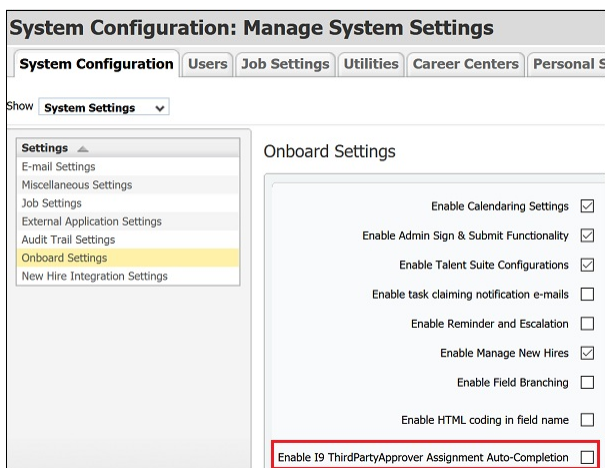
System Configuration: Manage System Settings

System Configuration | Users | Job Settings | Utilities | Career Centers | Personal S

Show System Settings

Settings
E-mail Settings
Miscellaneous Settings
Job Settings
External Application Settings
Audit Trail Settings
Onboard Settings
New Hire Integration Settings

Onboard Settings

Enable Calendaring Settings
Enable Admin Sign & Submit Functionality
Enable Talent Suite Configurations
Enable task claiming notification e-mails
Enable Reminder and Escalation
Enable Manage New Hires
Enable Field Branching
Enable HTML coding in field name
Enable I9 ThirdPartyApprover Assignment Auto-Completion